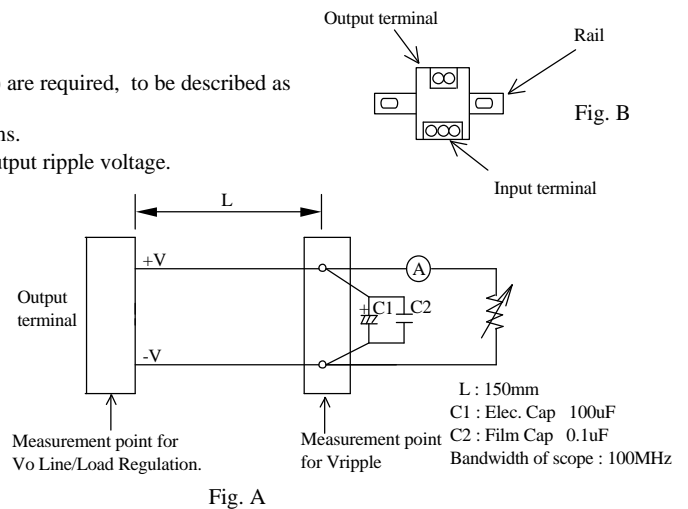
Output terminal

Rail

Fig. B

Input terminal

are required, to be described as

ns.

tput ripple voltage.

L

+V

A

Output terminal

+C1

C2

-V

L : 150mm

C1 : Elec. Cap 100uF

C2 : Film Cap 0.1uF

Bandwidth of scope : 100MHz

Measurement point for Vo Line/Load Regulation.

Measurement point for Vripple

Fig. A